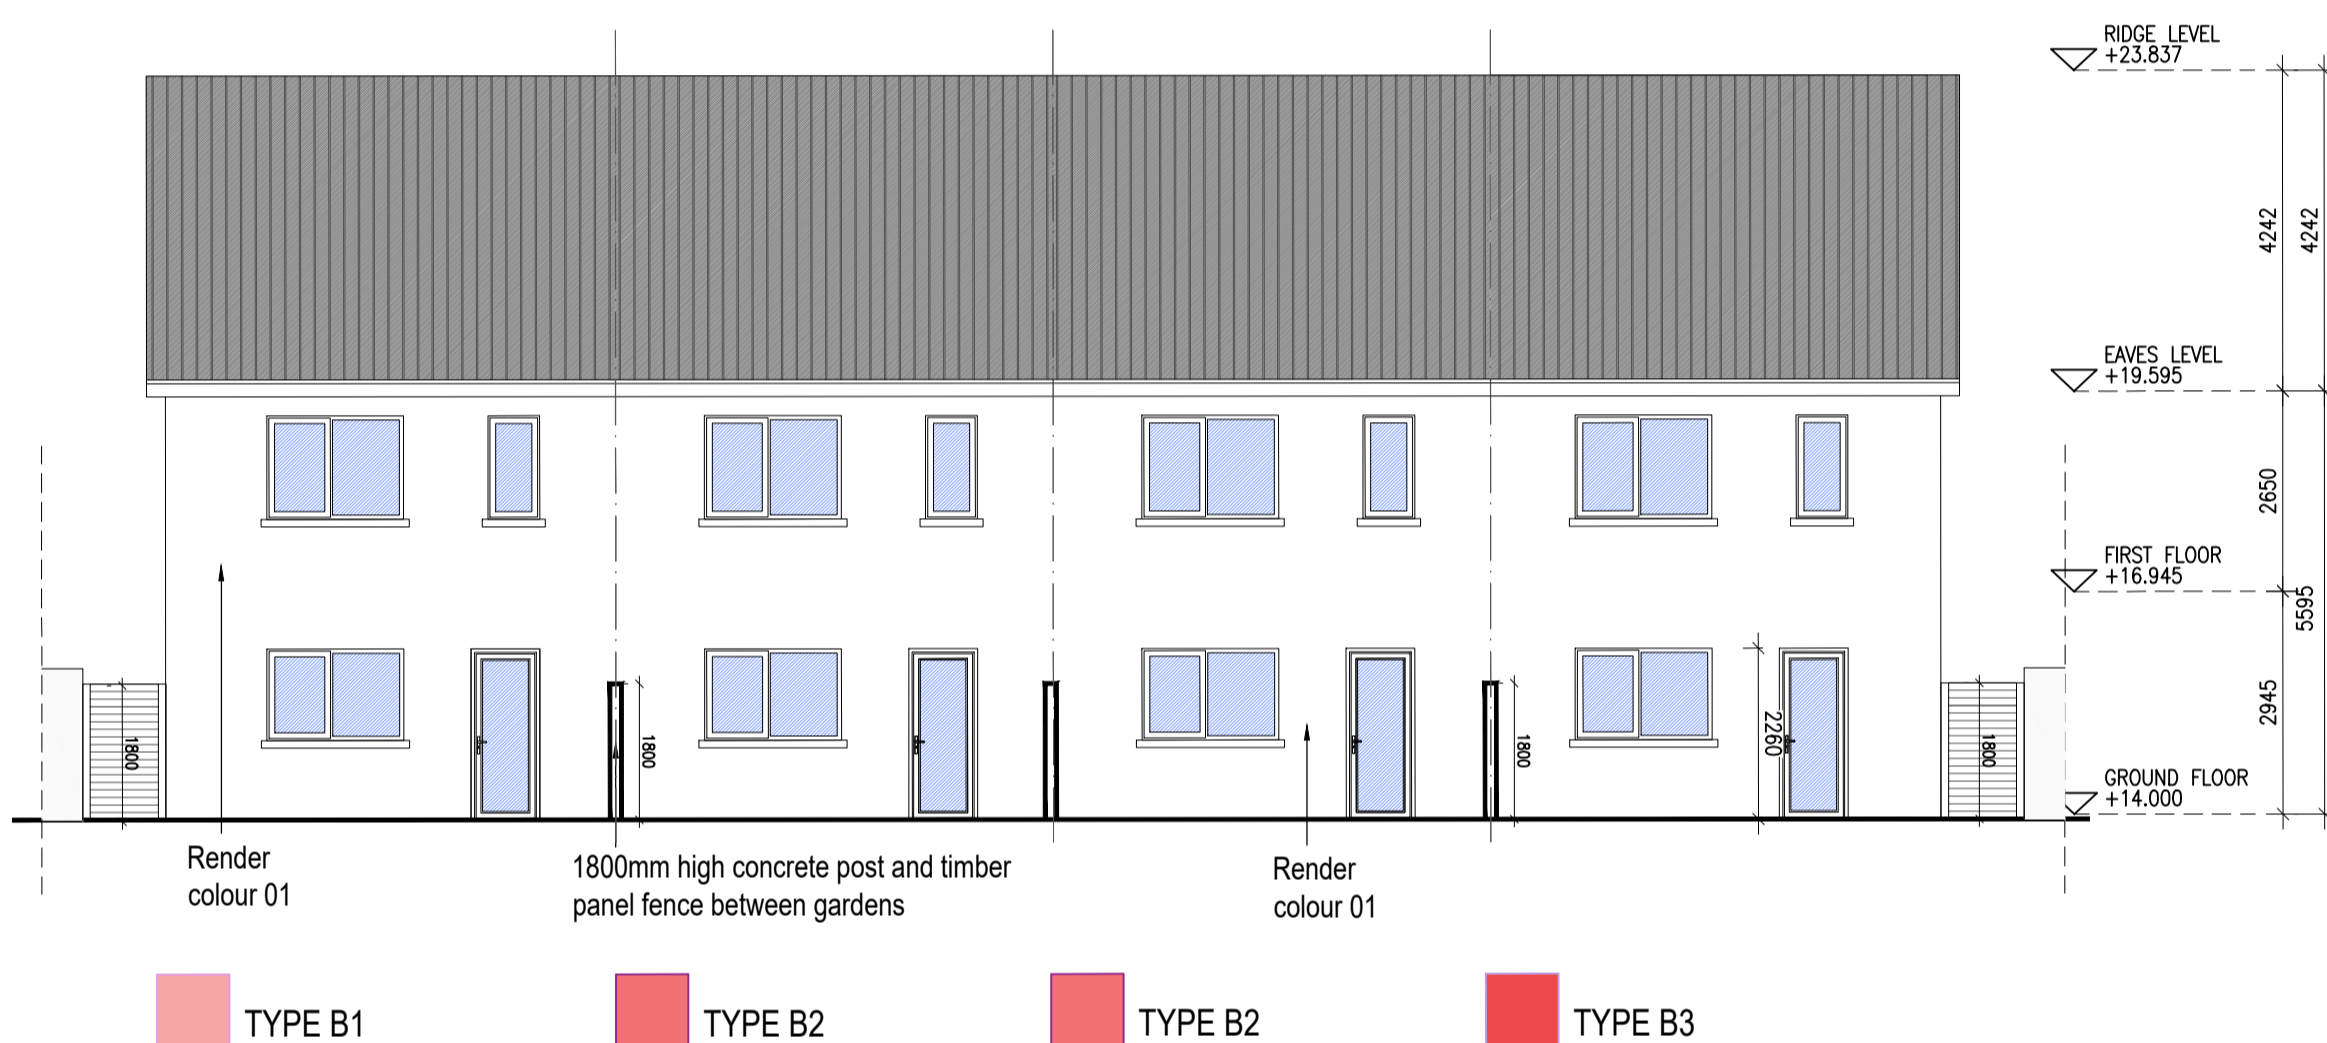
RIDGE LEVEL
+23.837

EAVES LEVEL
+19.595

FIRST FLOOR
+16.945

GROUND FLOOR
+14.000

4242

4242

2650

5595

2945

1800

1800

1800

2260

1800

Render
colour 01

1800mm high concrete post and timber panel fence between gardens

Render
colour 01

TYPE B1

TYPE B2

TYPE B2

TYPE B3